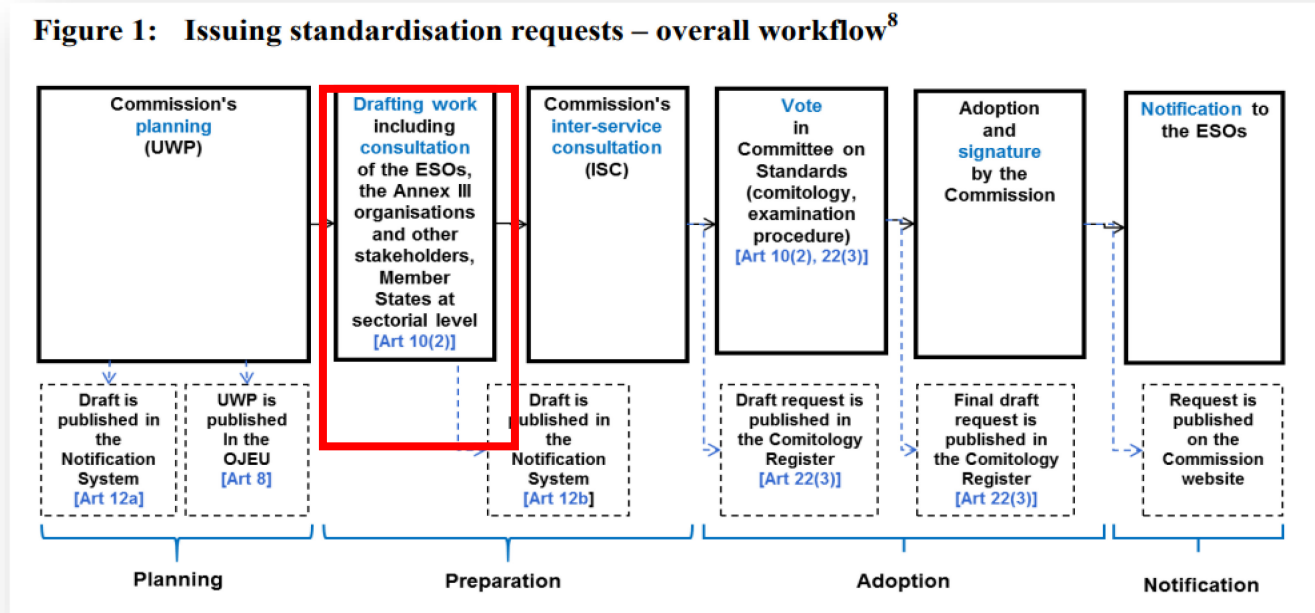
Figure 1: Issuing standardisation requests – overall workflow$^{8}$

Commission's planning (UWP)

Drafting work including consultation of the ESOs, the Annex III organisations and other stakeholders, Member States at sectorial level [Art 10(2)]

Commission's inter-service consultation (ISC)

Vote in Committee on Standards (comitology, examination procedure) [Art 10(2), 22(3)]

Adoption and signature by the Commission

Notification to the ESOs

Draft is published in the Notification System [Art 12a]

UWP is published In the OJEU [Art 8]

Draft is published in the Notification System [Art 12b]

Draft request is published in the Comitology Register [Art 22(3)]

Final draft request is published in the Comitology Register [Art 22(3)]

Request is published on the Commission website

Planning

Preparation

Adoption

Notification